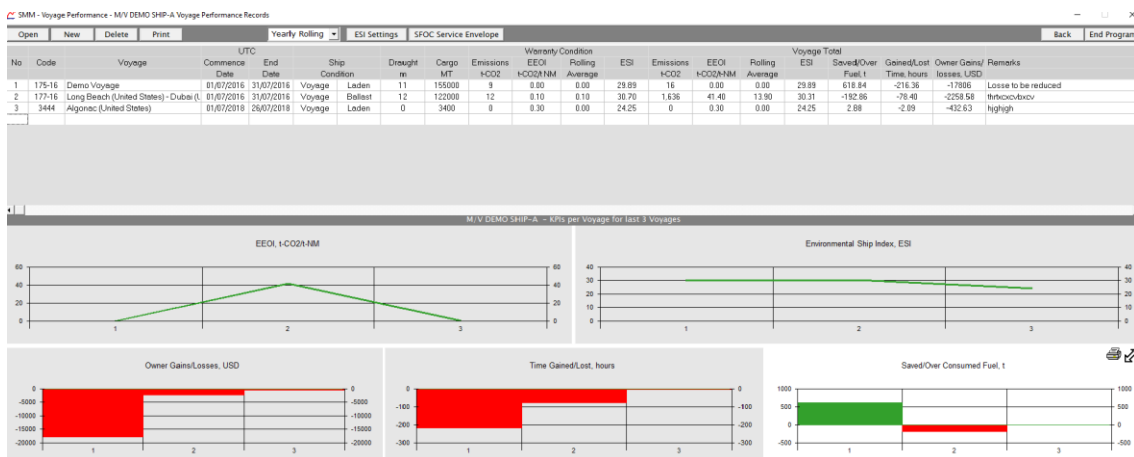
SMM - Voyage Performance - M/V DEMO SHIP-A Voyage Performance Records

Open | New | Delete | Print | Yearly Rolling | ESI Settings | SFOC Service Envelope | Back | End Program

| No | Code | Voyage | UTC Commence Date | UTC End Date | Ship Condition | | Draught m | Cargo MT | Warranty Condition Emissions t-CO2 | EEOI t-CO2/t-NM | Rolling Average | ESI | Voyage Total Emissions t-CO2 | EEOI t-CO2/t-NM | Rolling Average | ESI | Saved/Over Fuel, t | Gained/Lost Time, hours | Owner Gains/ losses, USD | Remarks |
|---|---|---|---|---|---|---|---|---|---|---|---|---|---|---|---|---|---|---|---|---|
| 1 | 175-16 | Demo Voyage | 01/07/2016 | 31/07/2016 | Voyage | Laden | 11 | 155000 | 9 | 0.00 | 0.00 | 29.89 | 16 | 0.00 | 0.00 | 29.89 | 618.84 | -216.36 | -17806 | Losse to be reduced |
| 2 | 177-16 | Long Beach (United States) - Dubai (L | 01/07/2016 | 31/07/2016 | Voyage | Ballast | 12 | 122000 | 12 | 0.10 | 0.10 | 30.70 | 1,636 | 41.40 | 13.90 | 30.31 | -192.86 | -78.40 | -2258.58 | thrtxcxcvbxcv |
| 3 | 3444 | Algonac (United States) | 01/07/2018 | 26/07/2018 | Voyage | Laden | 0 | 3400 | 0 | 0.30 | 0.00 | 24.25 | 0 | 0.30 | 0.00 | 24.25 | 2.88 | -2.09 | -432.63 | hjghjgh |

M/V DEMO SHIP-A - KPIs per Voyage for last 3 Voyages

EEOI, t-CO2/t-NM
60 40 20 0 | 1 2 3 | 60 40 20 0

Environmental Ship Index, ESI
40 30 20 10 0 | 1 2 3 | 40 30 20 10 0

Owner Gains/Losses, USD
0 -5000 -10000 -15000 -20000 | 1 2 3 | 0 -5000 -10000 -15000 -20000

Time Gained/Lost, hours
0 -100 -200 -300 | 1 2 3 | 0 -100 -200 -300

Saved/Over Consumed Fuel, t
1000 500 0 -500 | 1 2 3 | 1000 500 0 -500